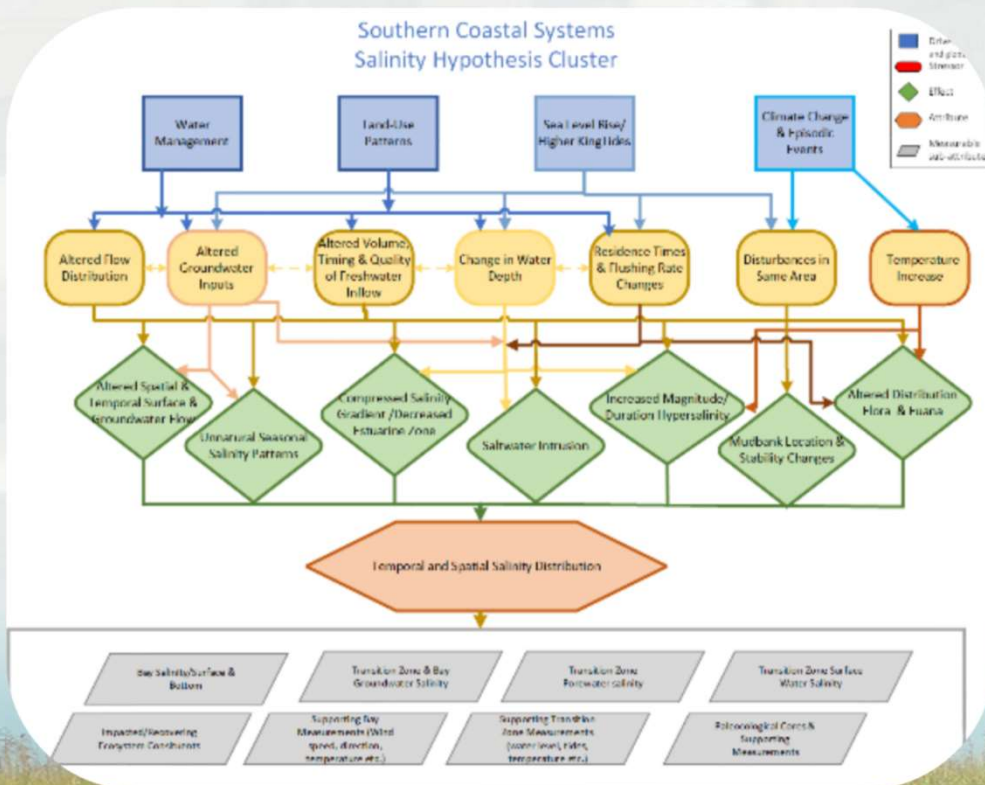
Southern Coastal Systems
Salinity Hypothesis Cluster

Driver and plan
Stressor
Effect
Attribute
Measurable sub-attribute

Water Management

Land-Use Patterns

Sea Level Rise/ Higher King Tides

Climate Change & Episodic Events

Altered Flow Distribution

Altered Groundwater Inputs

Altered Volume, Timing & Quality of Freshwater Inflow

Change in Water Depth

Residence Times & Flushing Rate Changes

Disturbances in Same Area

Temperature Increase

Altered Spatial & Temporal Surface & Groundwater Flow

Unnatural Seasonal Salinity Patterns

Compressed Salinity Gradient /Decreased Estuarine Zone

Saltwater Intrusion

Increased Magnitude/ Duration Hypersalinity

Mudbank Location & Stability Changes

Altered Distribution Flora & Fuana

Temporal and Spatial Salinity Distribution

Bay Salinity/Surface & Bottom

Transition Zone & Bay Groundwater Salinity

Transition Zone Porewater salinity

Transition Zone Surface Water Salinity

Impacted/Recovering Ecosystem Constituents

Supporting Bay Measurements (Wind speed, direction, temperature etc.)

Supporting Transition Zone Measurements (water level, tides, temperature etc.)

Paleoecological Cores & Supporting Measurements